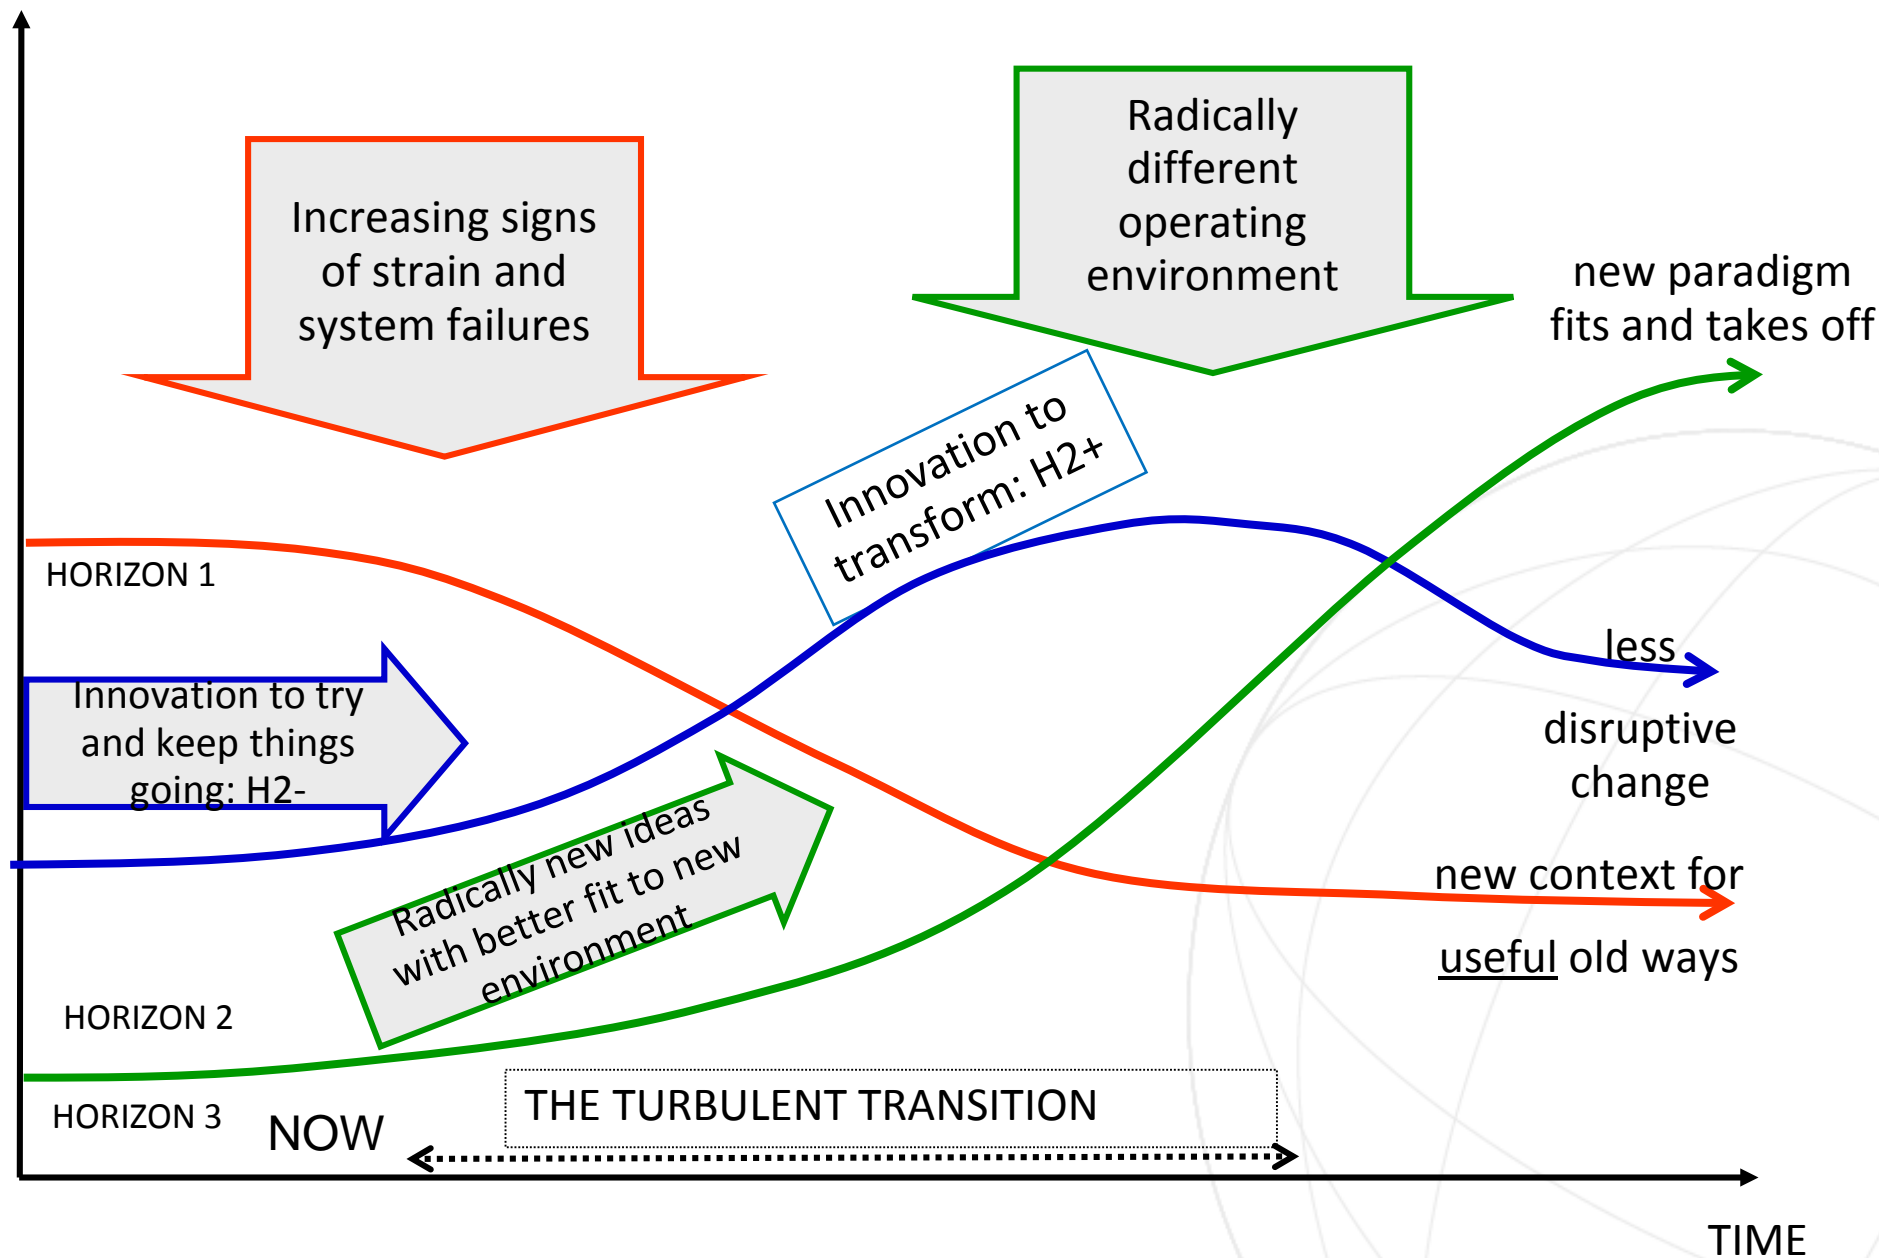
Increasing signs of strain and system failures

Radically different operating environment

new paradigm fits and takes off

Innovation to transform: H2+

HORIZON 1

Innovation to try and keep things going: H2-

less

disruptive change

Radically new ideas with better fit to new environment

new context for

useful old ways

HORIZON 2

HORIZON 3

NOW

THE TURBULENT TRANSITION

TIME